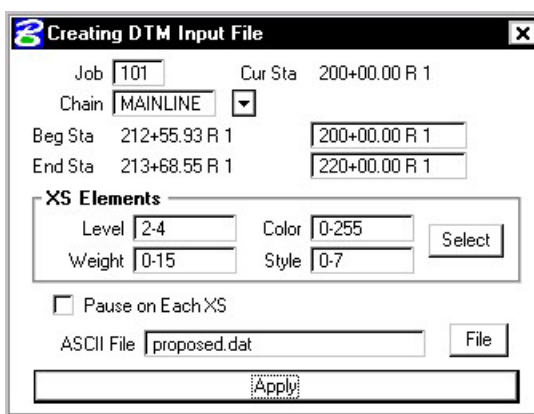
Creating DTM Input File

Job 101
Cur Sta 200+00.00 R 1
Chain MAINLINE
Beg Sta 212+55.93 R 1
200+00.00 R 1
End Sta 213+68.55 R 1
220+00.00 R 1

XS Elements
Level 2-4
Color 0-255
Select
Weight 0-15
Style 0-7

Pause on Each XS
ASCII File proposed.dat
File
Apply